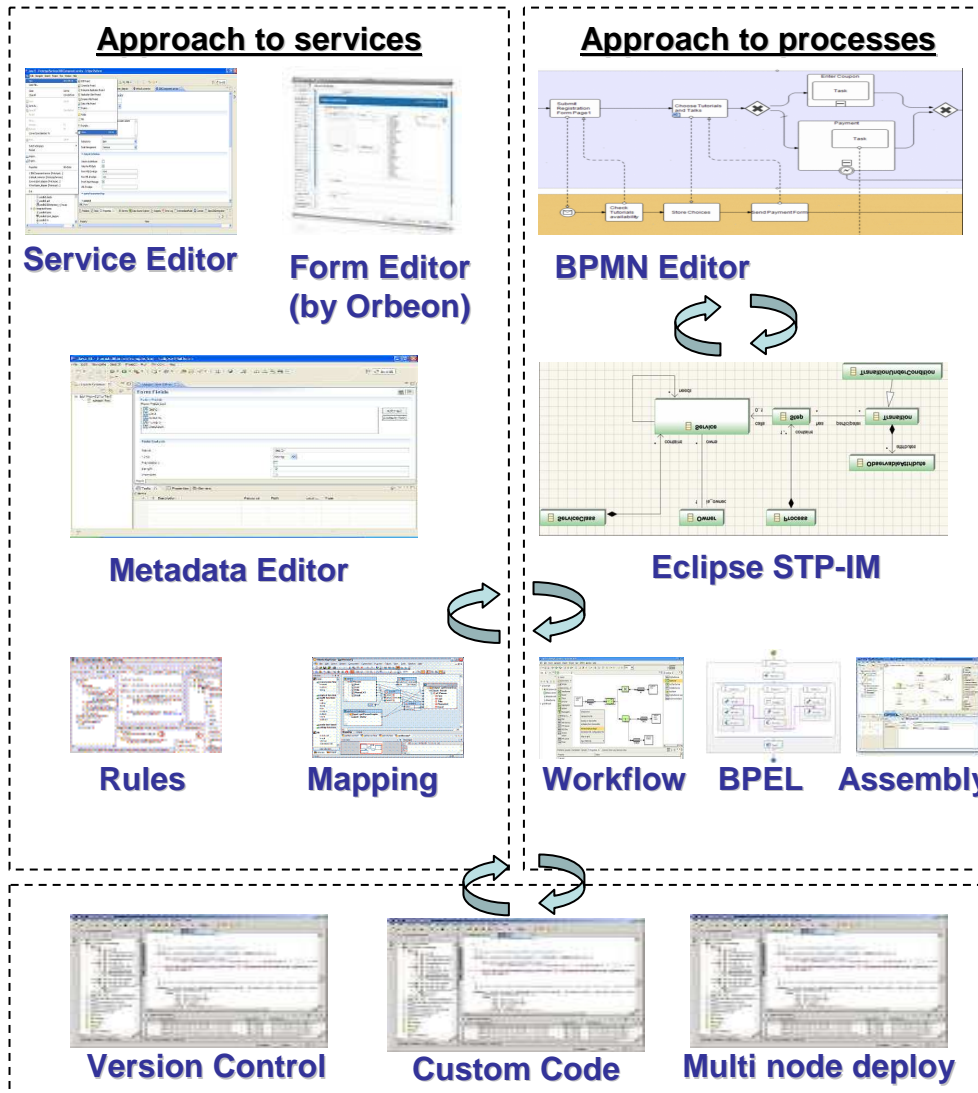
Approach to services

Service Editor

Form Editor (by Orbeon)

Metadata Editor

Rules

Mapping

Approach to processes

Submit Registration Form Page1

Choose Tutorials and Talks

Enter Coupon

Task

Payment

Task

Check Tutorials availability

Store Choices

Send PaymentForm

BPMN Editor

TransitionUnderCondition

Service

Step

Transition

ObservableAttribute

ServiceClass

Owner

Process

Eclipse STP-IM

Workflow

BPEL

Assembly

Version Control

Custom Code

Multi node deploy